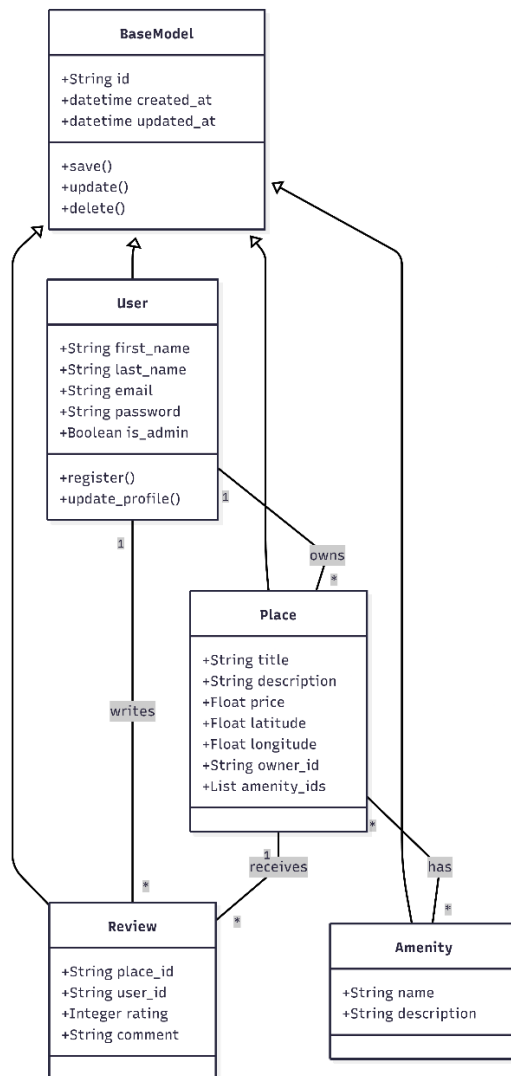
BaseModel

+String id
+datetime created_at
+datetime updated_at

+save()
+update()
+delete()

User

+String first_name
+String last_name
+String email
+String password
+Boolean is_admin

+register()
+update_profile()

1

owns

*

1

Place

+String title
+String description
+Float price
+Float latitude
+Float longitude
+String owner_id
+List amenity_ids

writes

*

1

receives

has

*

*

*

Review

+String place_id
+String user_id
+Integer rating
+String comment

Amenity

+String name
+String description